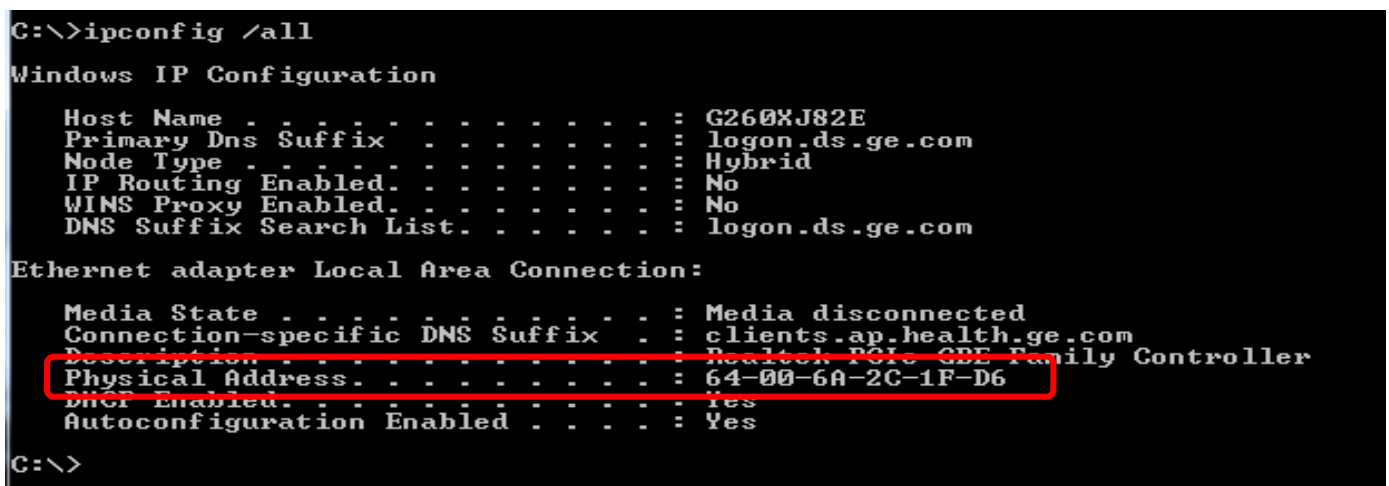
C:\>ipconfig /all

Windows IP Configuration

Host Name . . . . . . . . . . . . : G260XJ82E
Primary Dns Suffix . . . . . . . : logon.ds.ge.com
Node Type . . . . . . . . . . . . : Hybrid
IP Routing Enabled. . . . . . . . : No
WINS Proxy Enabled. . . . . . . . : No
DNS Suffix Search List. . . . . . : logon.ds.ge.com

Ethernet adapter Local Area Connection:

Media State . . . . . . . . . . . : Media disconnected
Connection-specific DNS Suffix . : clients.ap.health.ge.com
Description . . . . . . . . . . . : Realtek PCIe GBE Family Controller
Physical Address. . . . . . . . . : 64-00-6A-2C-1F-D6
DHCP Enabled. . . . . . . . . . . : Yes
Autoconfiguration Enabled . . . . : Yes

C:\>